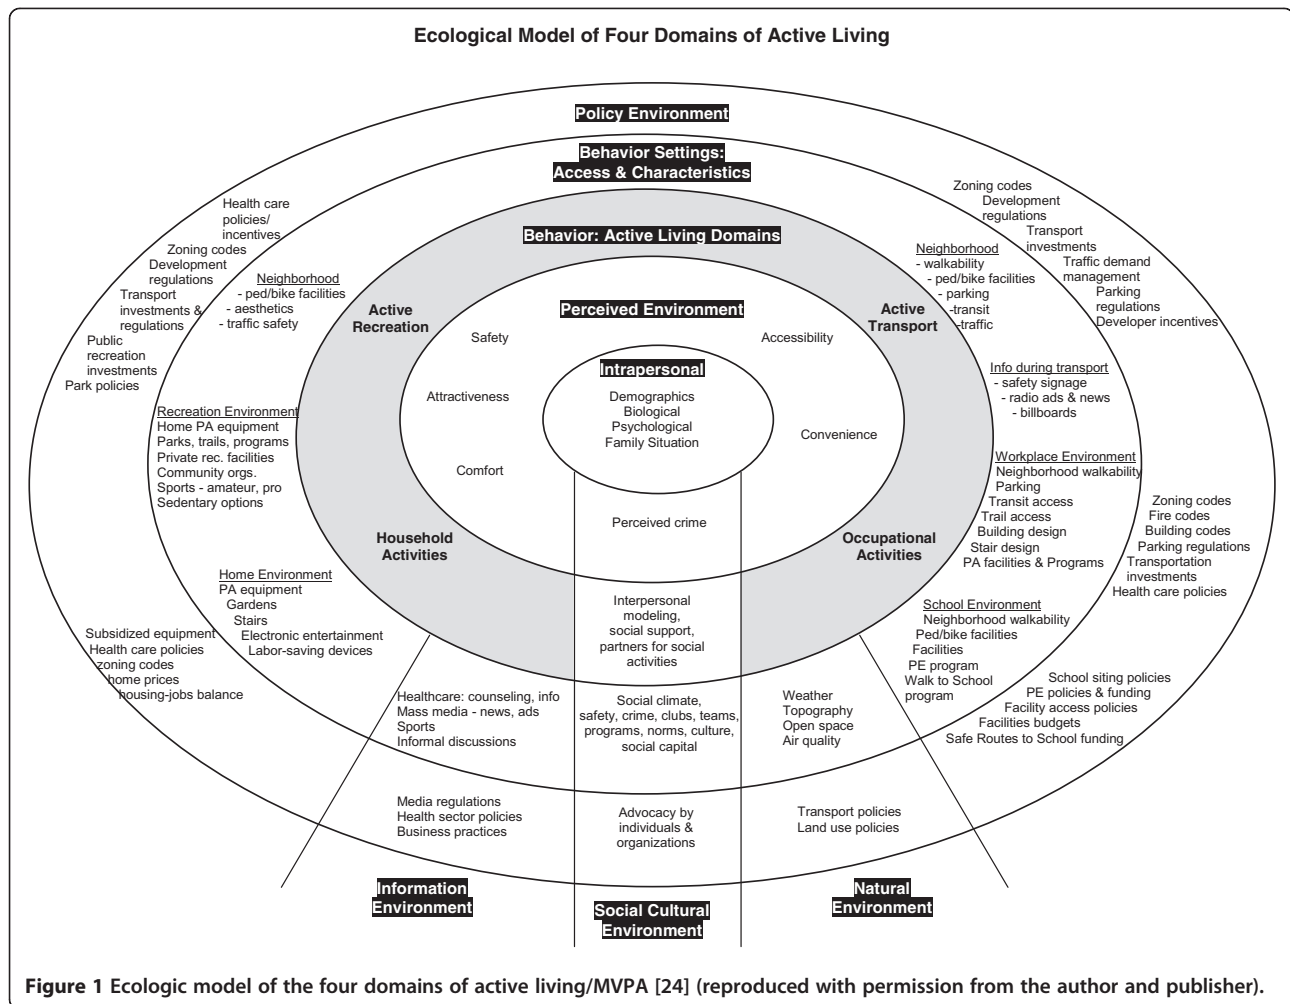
Ecological Model of Four Domains of Active Living

Policy Environment

Behavior Settings:
Access & Characteristics

Health care policies/ incentives

Zoning codes
Development regulations
Transport investments & regulations
Public recreation investments
Park policies

Zoning codes
Development regulations
Transport investments
Traffic demand management
Parking regulations
Developer incentives

Behavior: Active Living Domains

Neighborhood
- ped/bike facilities
- aesthetics
- traffic safety

Neighborhood
- walkability
- ped/bike facilities
- parking
-transit
-traffic

Active Recreation

Perceived Environment

Active Transport

Safety

Accessibility

Intrapersonal

Demographics
Biological
Psychological
Family Situation

Attractiveness

Convenience

Comfort

Info during transport
- safety signage
- radio ads & news
- billboards

Recreation Environment
Home PA equipment
Parks, trails, programs
Private rec. facilities
Community orgs.
Sports - amateur, pro
Sedentary options

Workplace Environment
Neighborhood walkability
Parking
Transit access
Trail access
Building design
Stair design
PA facilities & Programs

Zoning codes
Fire codes
Building codes
Parking regulations
Transportation investments
Health care policies

Perceived crime

Household Activities

Occupational Activities

Home Environment
PA equipment
Gardens
Stairs
Electronic entertainment
Labor-saving devices

Interpersonal modeling, social support, partners for social activities

School Environment
Neighborhood walkability
Ped/bike facilities
Facilities
PE program
Walk to School program

Subsidized equipment
Health care policies
zoning codes
home prices
housing-jobs balance

Healthcare: counseling, info
Mass media - news, ads
Sports
Informal discussions

Social climate, safety, crime, clubs, teams, programs, norms, culture, social capital

Weather
Topography
Open space
Air quality

School siting policies
PE policies & funding
Facility access policies
Facilities budgets
Safe Routes to School funding

Media regulations
Health sector policies
Business practices

Advocacy by individuals & organizations

Transport policies
Land use policies

Information Environment

Social Cultural Environment

Natural Environment

Figure 1 Ecologic model of the four domains of active living/MVPA [24] (reproduced with permission from the author and publisher).